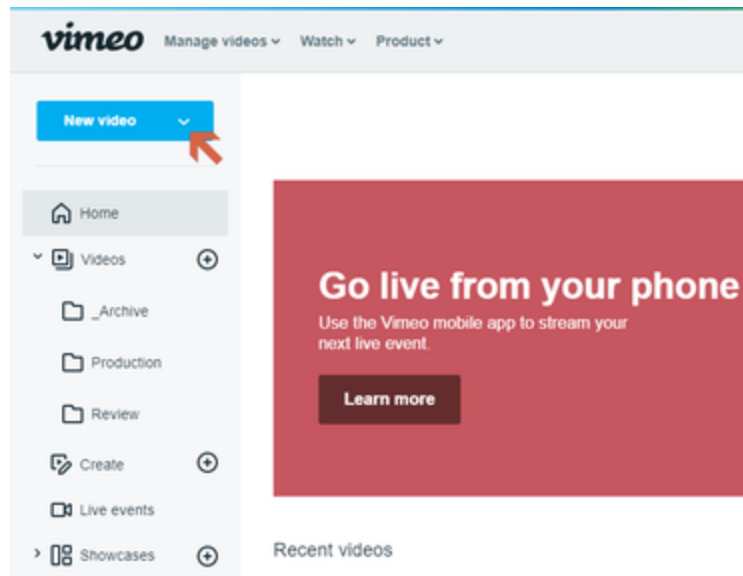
vimeo Manage videos Watch Product

New video

Home

Videos

_Archive

Production

Review

Create

Live events

Showcases

Go live from your phone

Use the Vimeo mobile app to stream your next live event.

Learn more

Recent videos